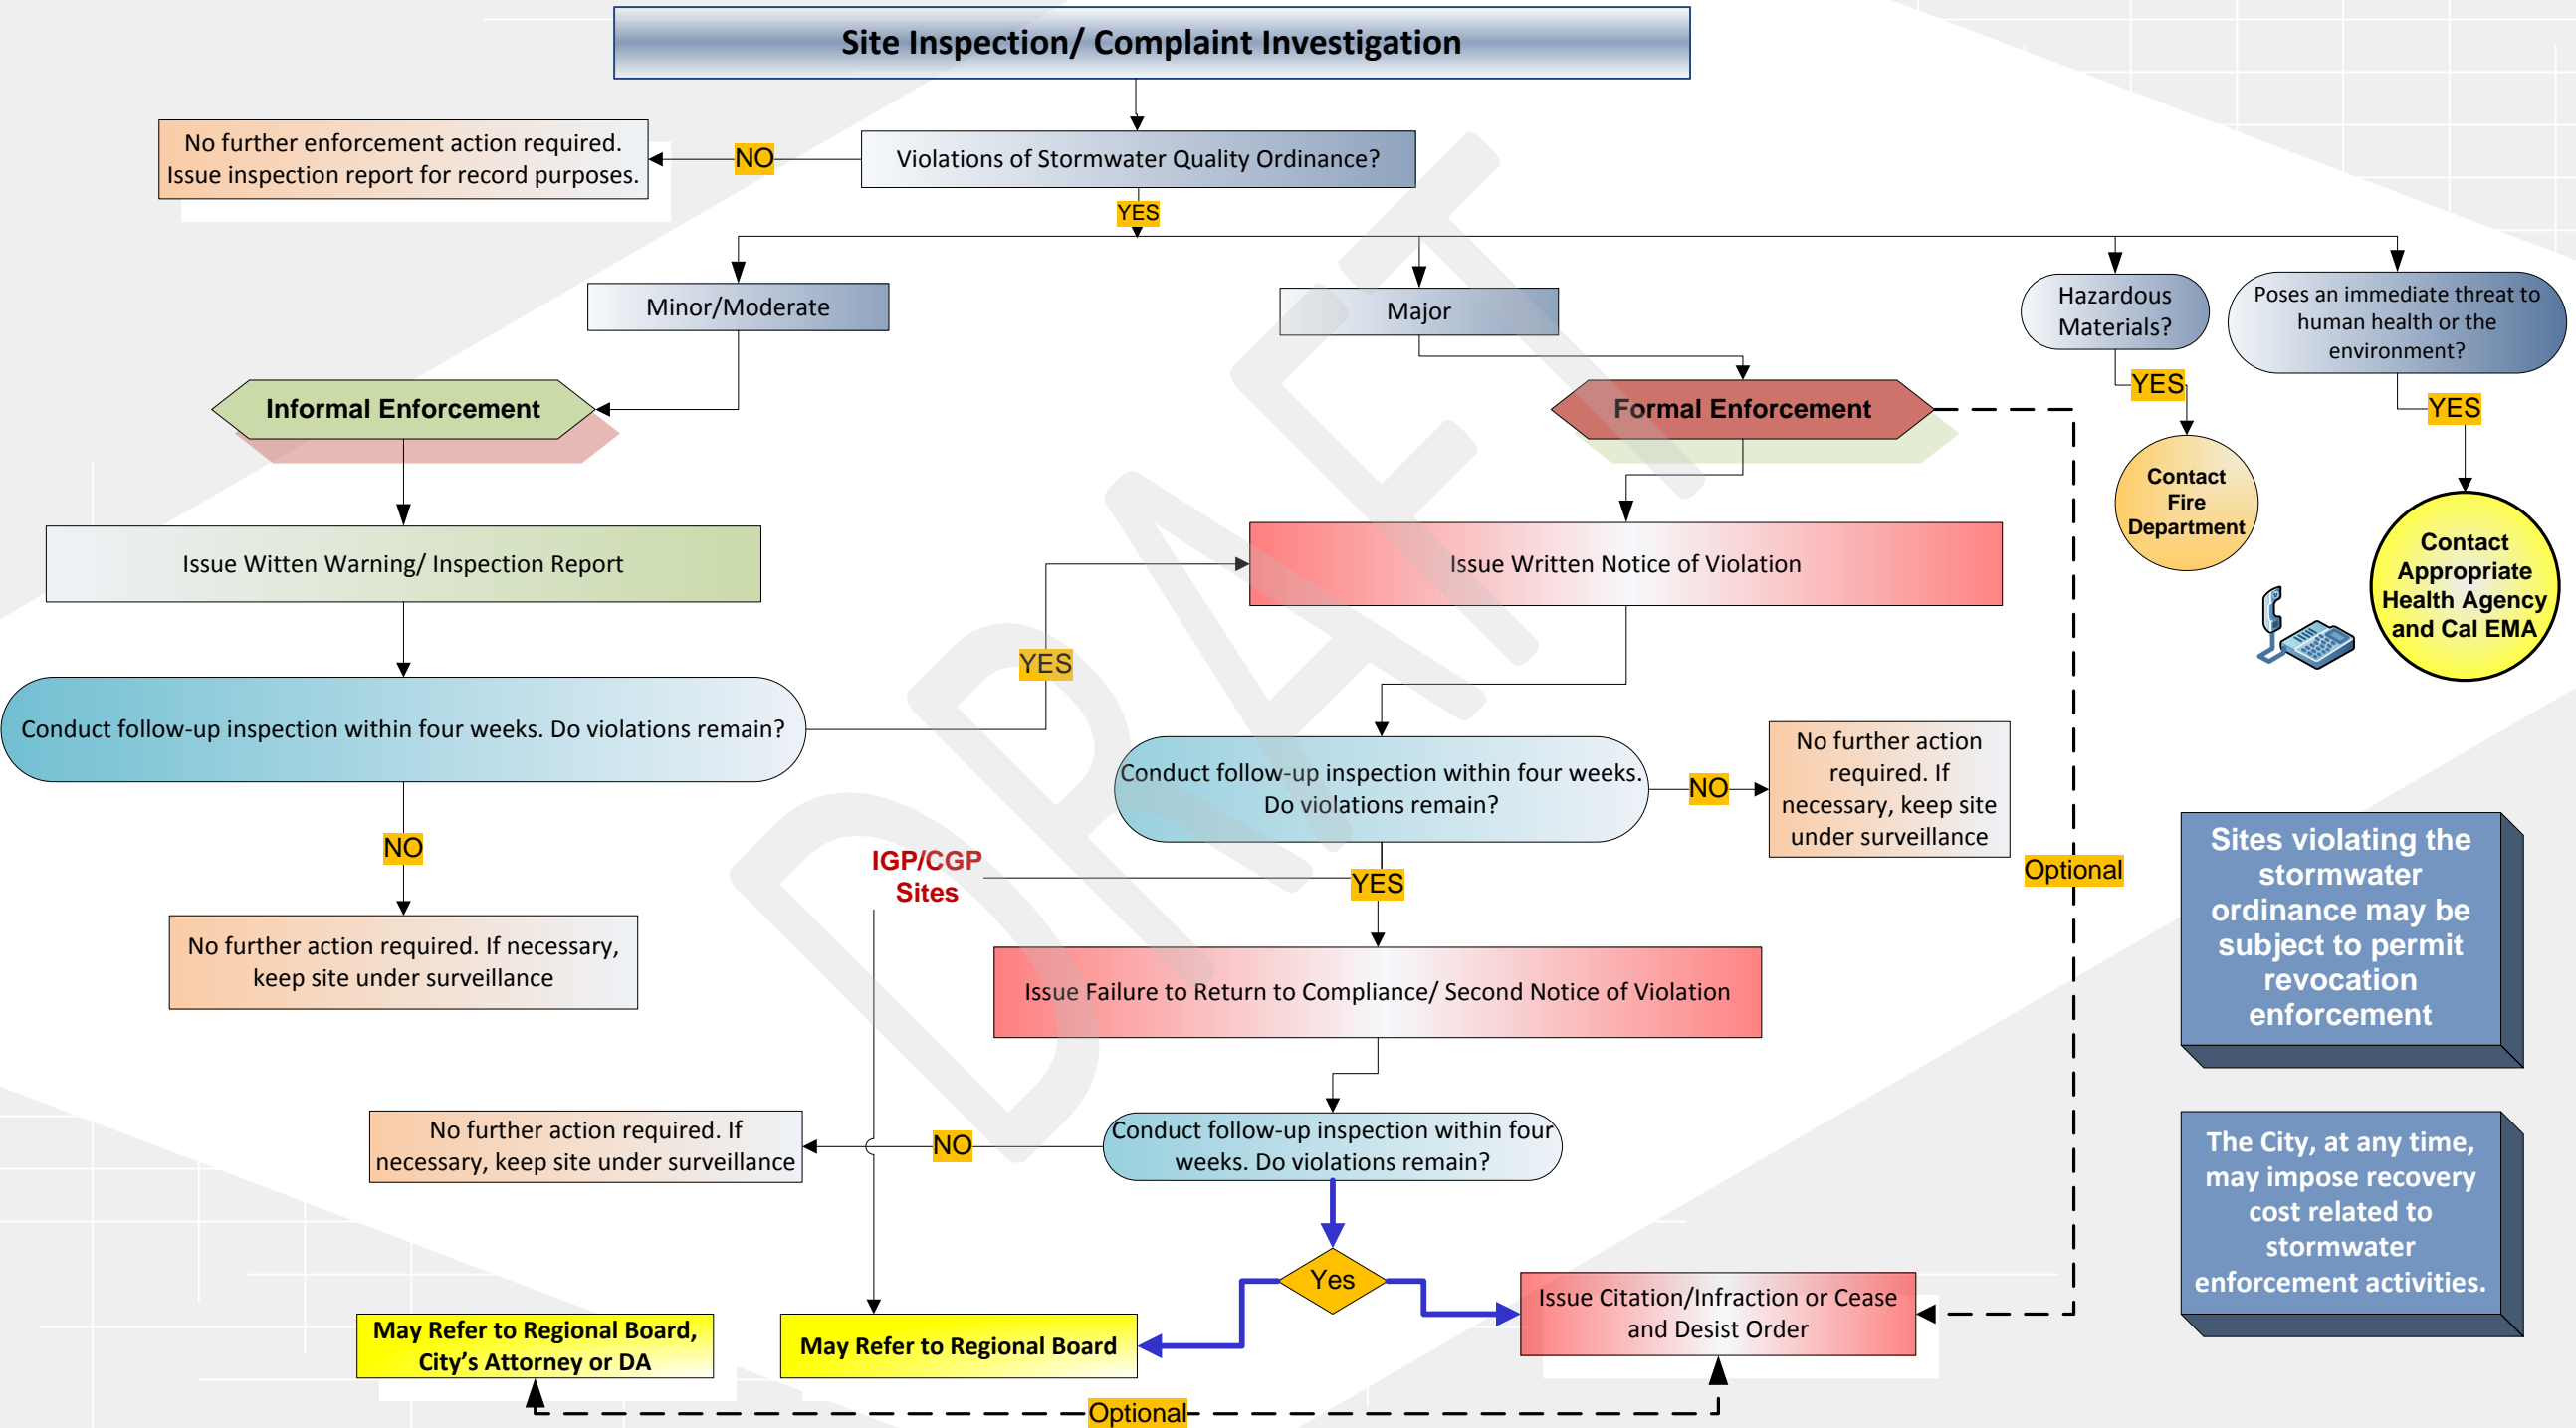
Site Inspection/ Complaint Investigation

No further enforcement action required. Issue inspection report for record purposes.

NO

Violations of Stormwater Quality Ordinance?

YES

Minor/Moderate

Major

Hazardous Materials?

Poses an immediate threat to human health or the environment?

Informal Enforcement

Formal Enforcement

YES

YES

Contact Fire Department

Contact Appropriate Health Agency and Cal EMA

Issue Witten Warning/ Inspection Report

Issue Written Notice of Violation

YES

Conduct follow-up inspection within four weeks. Do violations remain?

Conduct follow-up inspection within four weeks. Do violations remain?

NO

No further action required. If necessary, keep site under surveillance

NO

IGP/CGP Sites

YES

Optional

No further action required. If necessary, keep site under surveillance

Sites violating the stormwater ordinance may be subject to permit revocation enforcement

Issue Failure to Return to Compliance/ Second Notice of Violation

No further action required. If necessary, keep site under surveillance

NO

Conduct follow-up inspection within four weeks. Do violations remain?

The City, at any time, may impose recovery cost related to stormwater enforcement activities.

Yes

Issue Citation/Infraction or Cease and Desist Order

May Refer to Regional Board, City's Attorney or DA

May Refer to Regional Board

Optional

DRAFT